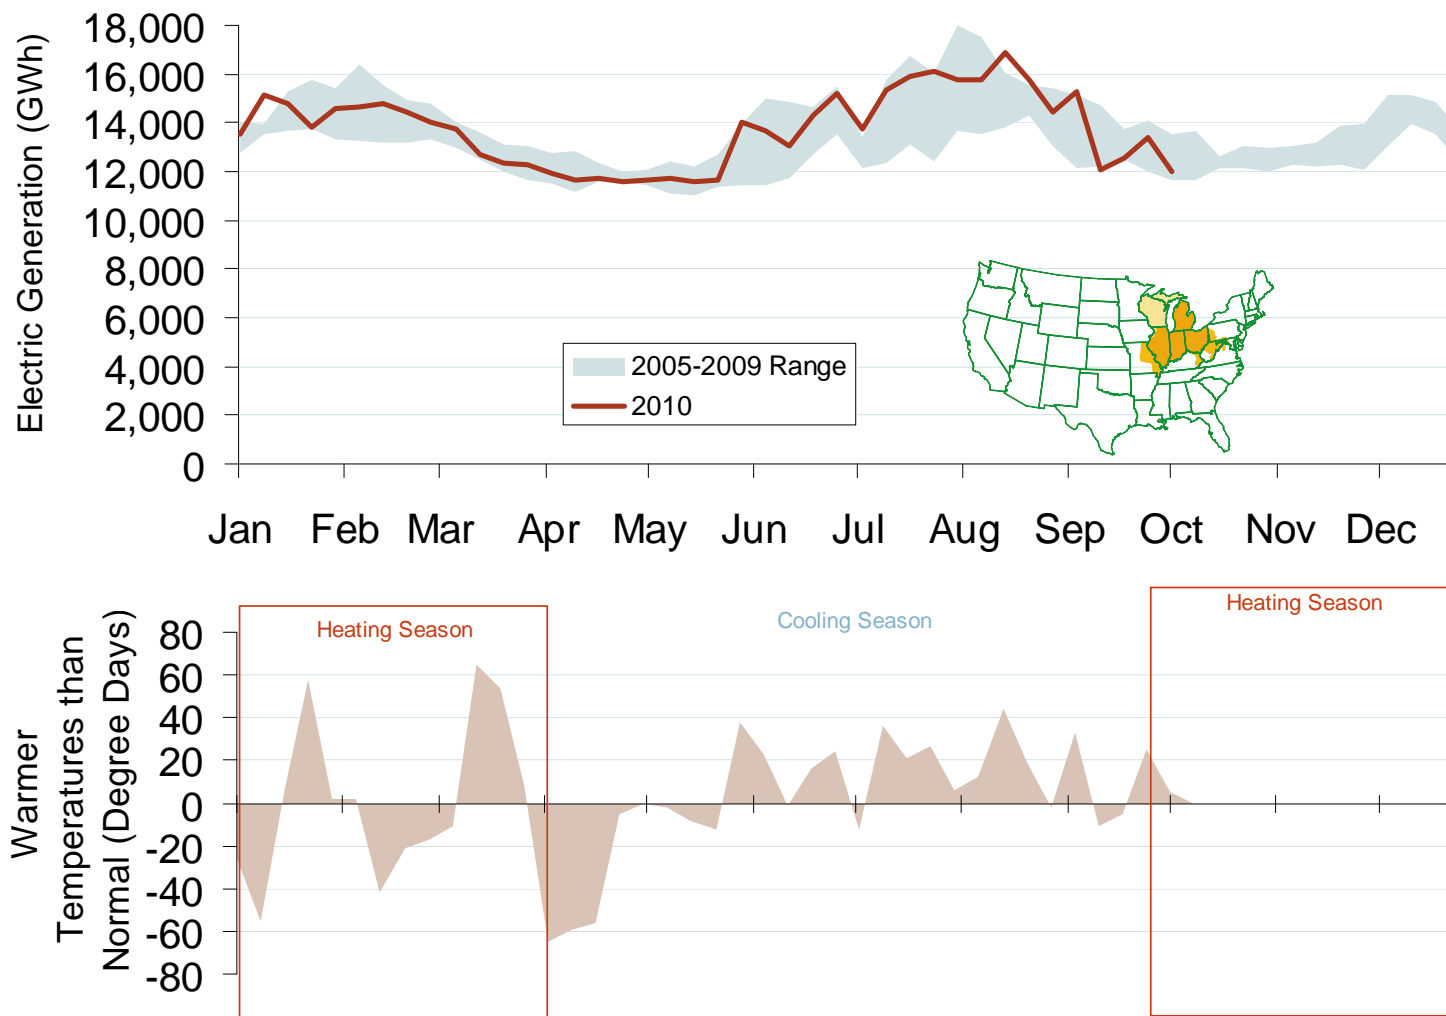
Electric Generation (GWh)

18,000
16,000
14,000
12,000
10,000
8,000
6,000
4,000
2,000
0

2005-2009 Range
2010

Jan Feb Mar Apr May Jun Jul Aug Sep Oct Nov Dec

Warmer Temperatures than Normal (Degree Days)

80
60
40
20
0
-20
-40
-60
-80

Heating Season

Cooling Season

Heating Season